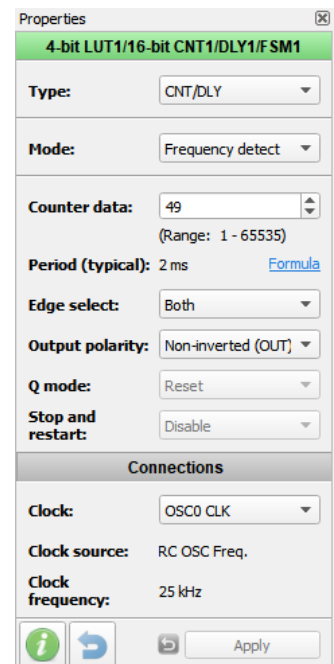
Properties

4-bit LUT1/16-bit CNT1/DLY1/FSM1

Type: CNT/DLY

Mode: Frequency detect

Counter data: 49

(Range: 1 - 65535)

Period (typical): 2 ms Formula

Edge select: Both

Output polarity: Non-inverted (OUT)

Q mode: Reset

Stop and restart: Disable

Connections

Clock: OSC0 CLK

Clock source: RC OSC Freq.

Clock frequency: 25 kHz

Apply